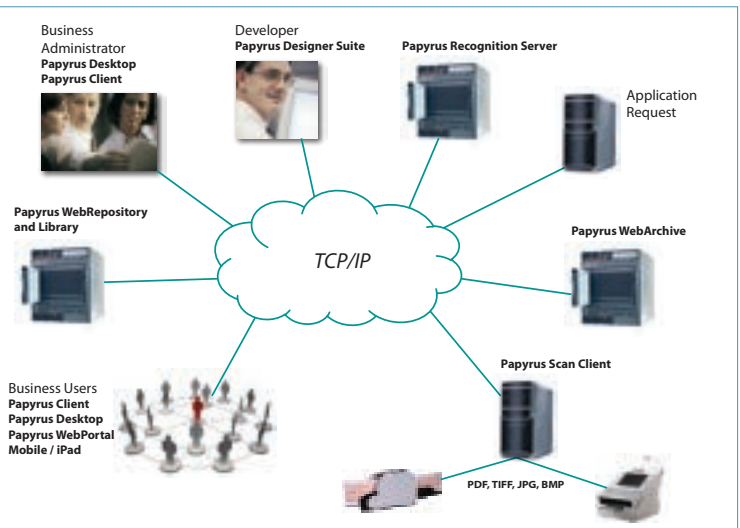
Business Administrator
**Papyrus Desktop**
**Papyrus Client**

Developer
**Papyrus Designer Suite**

**Papyrus Recognition Server**

Application Request

**Papyrus WebRepository and Library**

TCP/IP

**Papyrus WebArchive**

**Papyrus Scan Client**

Business Users
**Papyrus Client**
**Papyrus Desktop**
**Papyrus WebPortal**
**Mobile / iPad**

**PDF, TIFF, JPG, BMP**